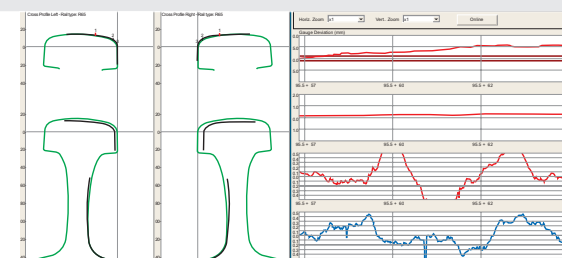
Cross Profile Left - Rail type: R65

Cross Profile Right - Rail type: R65

Horiz. Zoom x1

Vert. Zoom x1

Online

Gauge Deviation (mm)

95.5 + 57

95.5 + 60

95.5 + 62

95.5 + 57

95.5 + 60

95.5 + 62

95.5 + 57

95.5 + 60

95.5 + 62